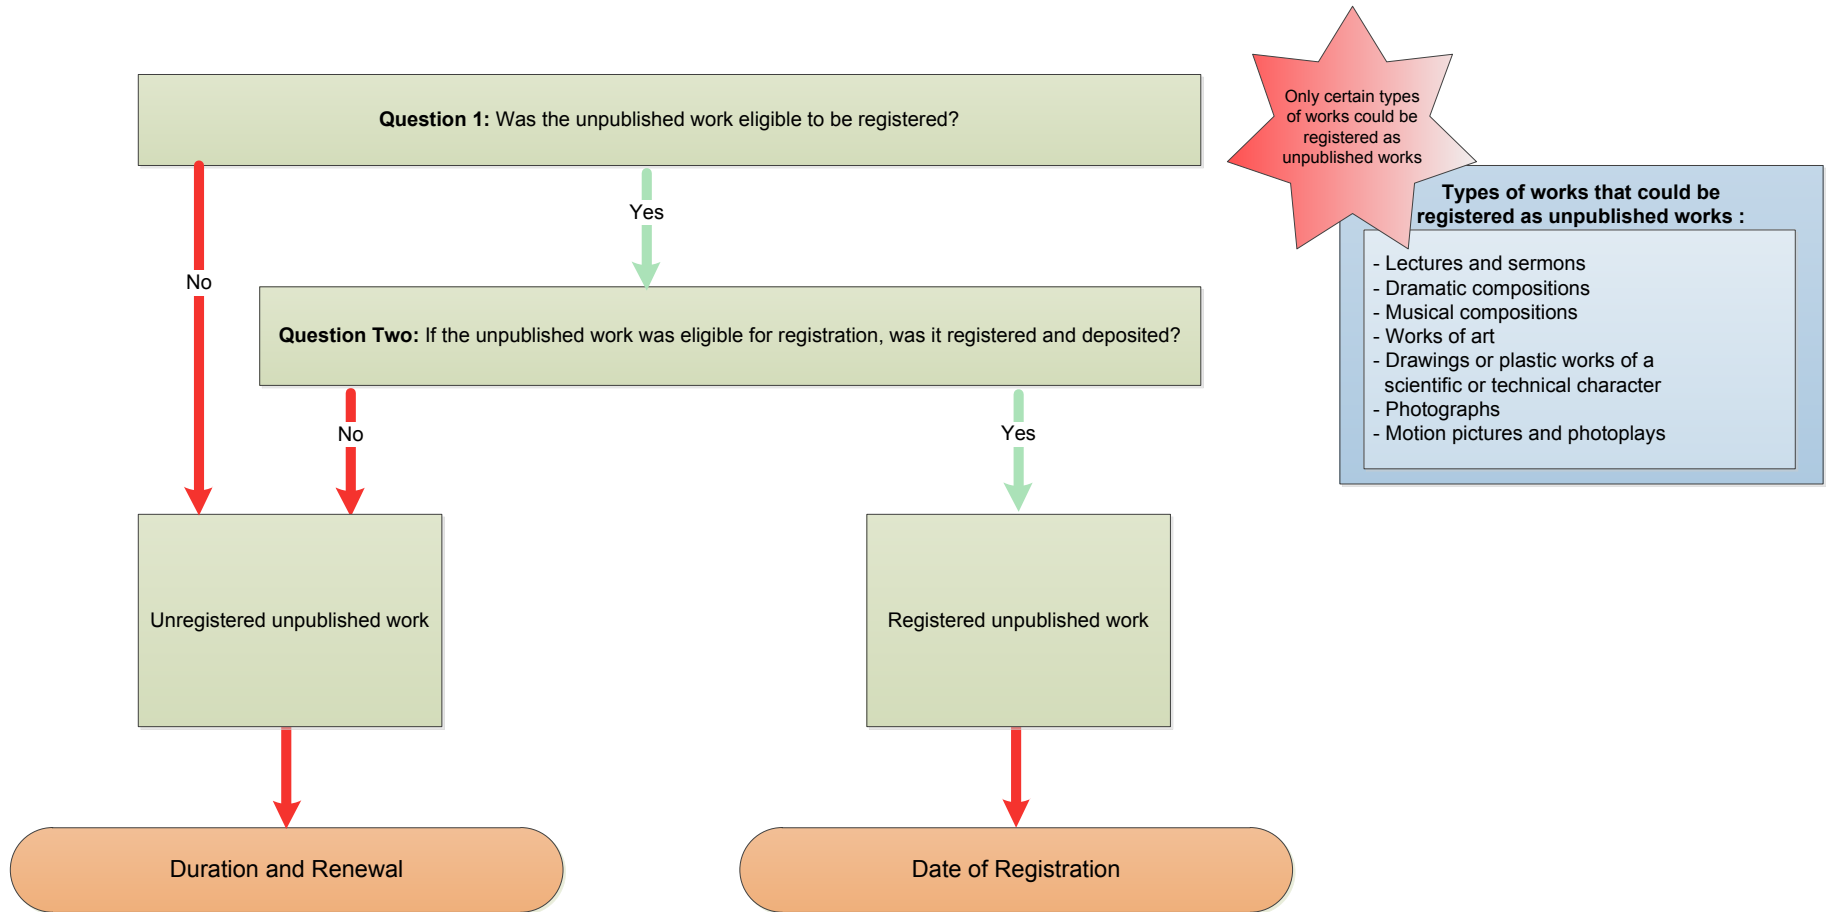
**Question 1:** Was the unpublished work eligible to be registered?

Only certain types of works could be registered as unpublished works

Types of works that could be registered as unpublished works :

- Lectures and sermons
- Dramatic compositions
- Musical compositions
- Works of art
- Drawings or plastic works of a scientific or technical character
- Photographs
- Motion pictures and photoplays

No

Yes

**Question Two:** If the unpublished work was eligible for registration, was it registered and deposited?

No

Yes

Unregistered unpublished work

Registered unpublished work

Duration and Renewal

Date of Registration